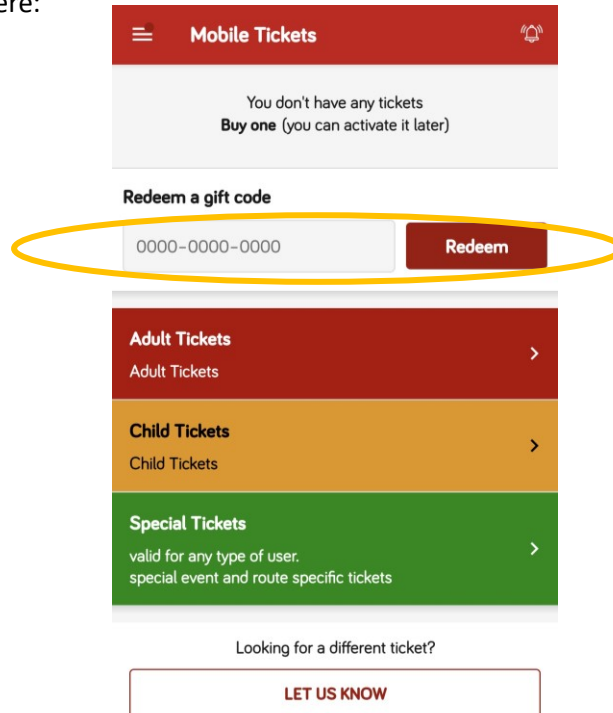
ere:

Mobile Tickets

You don't have any tickets
**Buy one** (you can activate it later)

Redeem a gift code

0000-0000-0000

Redeem

Adult Tickets
Adult Tickets

Child Tickets
Child Tickets

Special Tickets
valid for any type of user.
special event and route specific tickets

Looking for a different ticket?

LET US KNOW